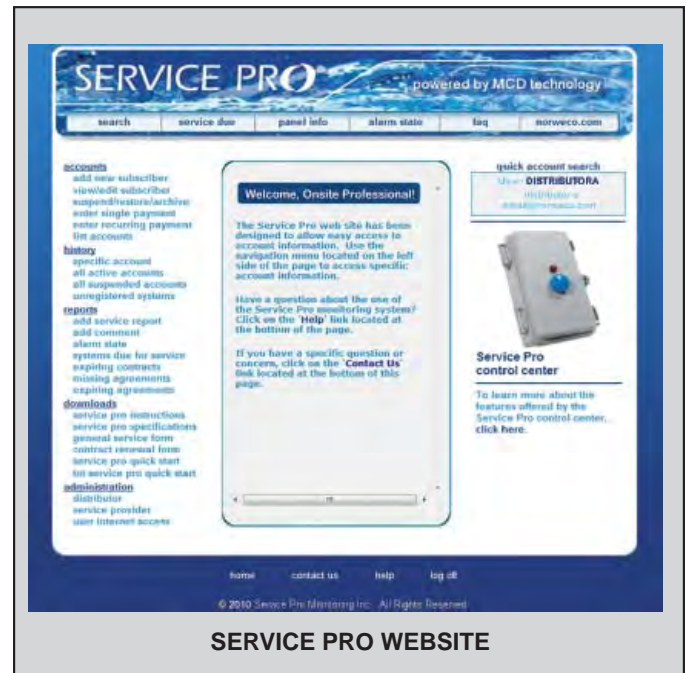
SERVICE PRO

powered by MCD technology

search | service due | panel info | alarm state | faq | norweco.com

accounts
add new subscriber
view/edit subscriber
suspend/restore/archive
enter single payment
enter recurring payment
list accounts

history
specific account
all active accounts
all suspended accounts
unregistered systems

reports
add service report
add comment
alarm state
systems due for service
expiring contracts
missing agreements
expiring agreements

downloads
service pro instructions
service pro specifications
general service form
contract renewal form
service pro quick start
tm service pro quick start

administration
distributor
service provider
user internet access

Welcome, Onsite Professional!

The Service Pro web site has been designed to allow easy access to account information. Use the navigation menu located on the left side of the page to access specific account information.

Have a question about the use of the Service Pro monitoring system? Click on the 'Help' link located at the bottom of the page.

If you have a specific question or concern, click on the 'Contact Us' link located at the bottom of this page.

quick account search

User: DISTRIBUTORA
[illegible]
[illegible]

Service Pro control center

To learn more about the features offered by the Service Pro control center, click here.

home | contact us | help | log off

© 2010 Service Pro Monitoring Inc. All Rights Reserved

SERVICE PRO WEBSITE